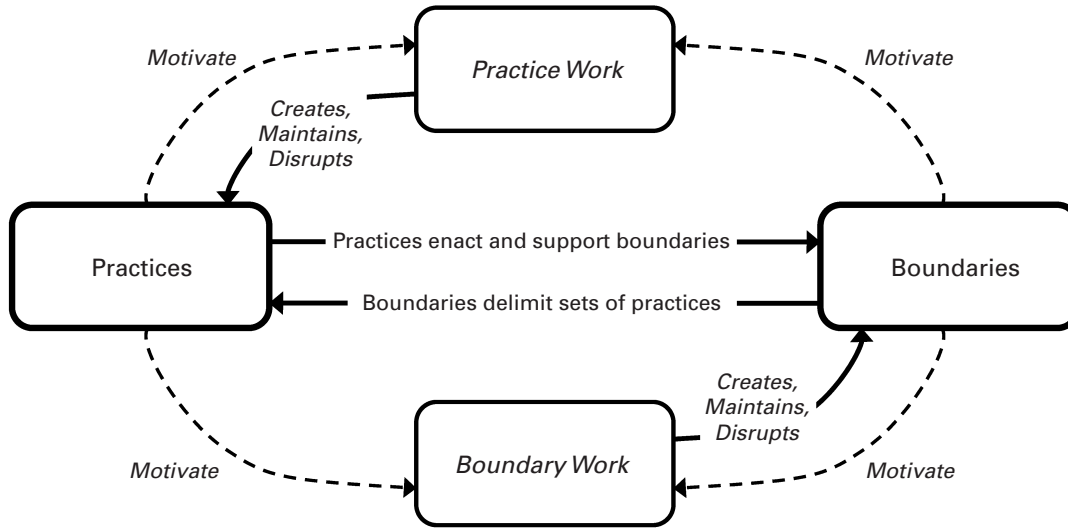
Motivate

Practice Work

Motivate

Creates, Maintains, Disrupts

Practices

Practices enact and support boundaries

Boundaries delimit sets of practices

Boundaries

Creates, Maintains, Disrupts

Motivate

Boundary Work

Motivate